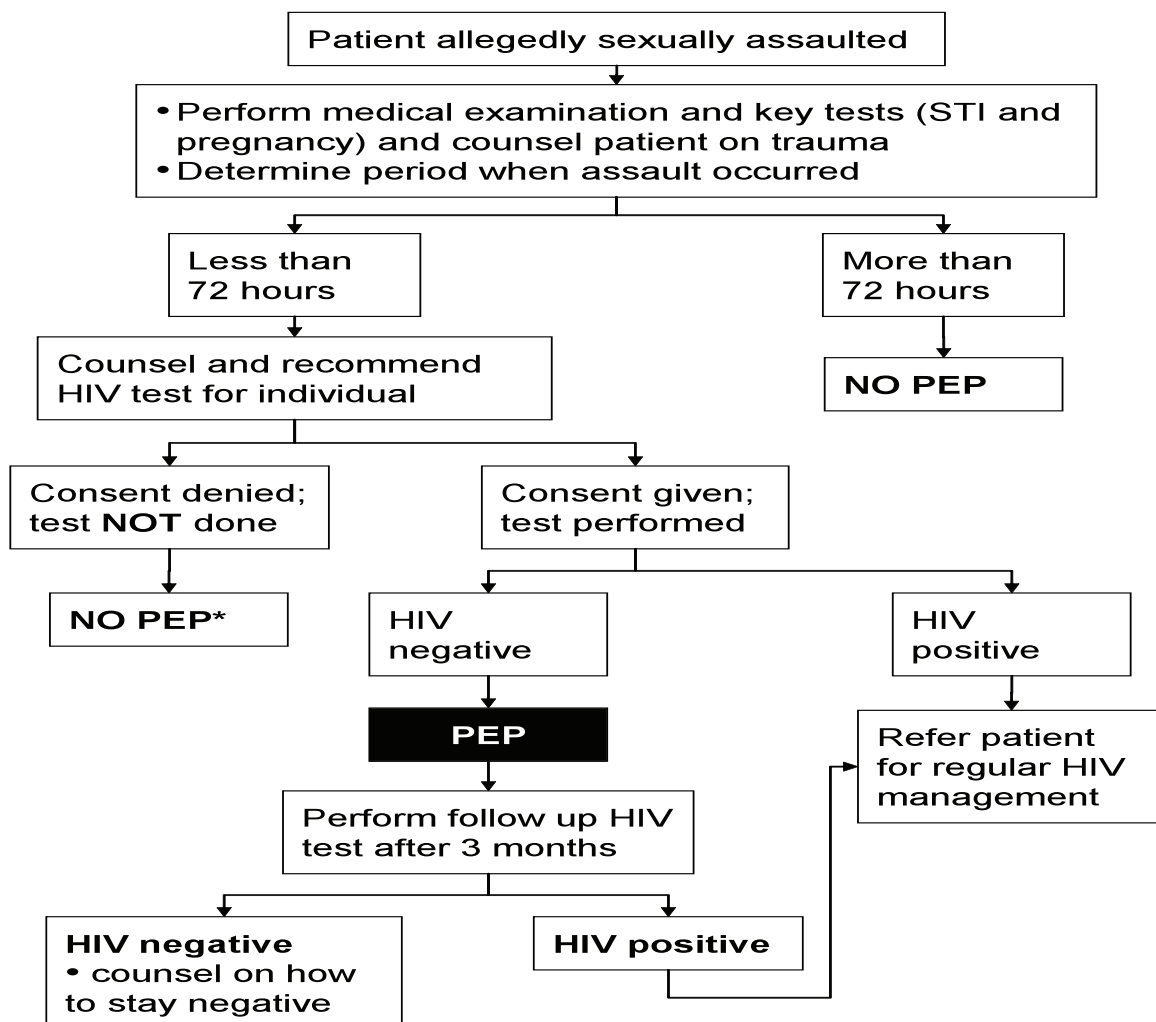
Patient allegedly sexually assaulted

• Perform medical examination and key tests (STI and pregnancy) and counsel patient on trauma
• Determine period when assault occurred

Less than 72 hours

More than 72 hours

NO PEP

Counsel and recommend HIV test for individual

Consent denied; test NOT done

NO PEP*

Consent given; test performed

HIV negative

HIV positive

PEP

Refer patient for regular HIV management

Perform follow up HIV test after 3 months

HIV negative
• counsel on how to stay negative

HIV positive